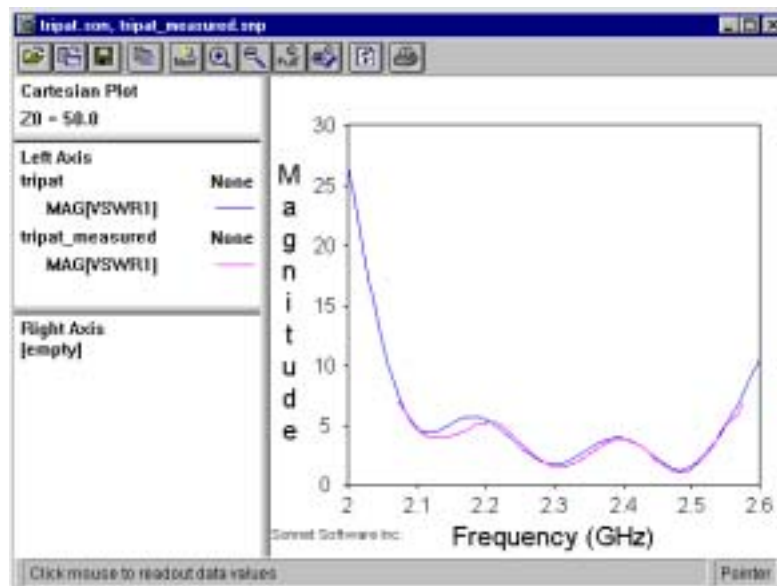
tripat.son, tripat_measured.snp

Cartesian Plot
Z0 = 50.0

Left Axis
tripat None
MAG[VSWR1]
tripat_measured None
MAG[VSWR1]

Right Axis
[empty]

30
25
20
15
10
5
0

Magnitude

2 2.1 2.2 2.3 2.4 2.5 2.6

Sonnet Software Inc.

Frequency (GHz)

Click mouse to readout data values

Pointer